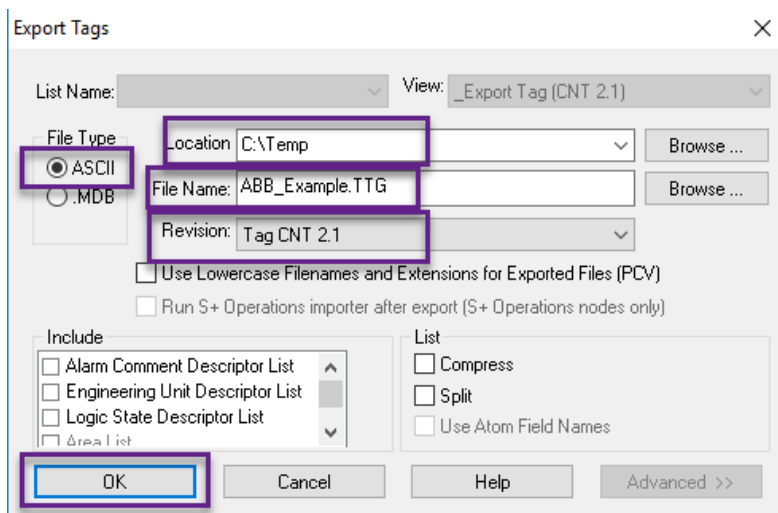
Export Tags

List Name:

View: _Export Tag (CNT 2.1)

File Type
ASCII
.MDB

Location C:\Temp
Browse ...

File Name: ABB_Example.TTG
Browse ...

Revision: Tag CNT 2.1

Use Lowercase Filenames and Extensions for Exported Files (PCV)

Run S+ Operations importer after export (S+ Operations nodes only)

Include
Alarm Comment Descriptor List
Engineering Unit Descriptor List
Logic State Descriptor List
Area List

List
Compress
Split
Use Atom Field Names

OK
Cancel
Help
Advanced >>